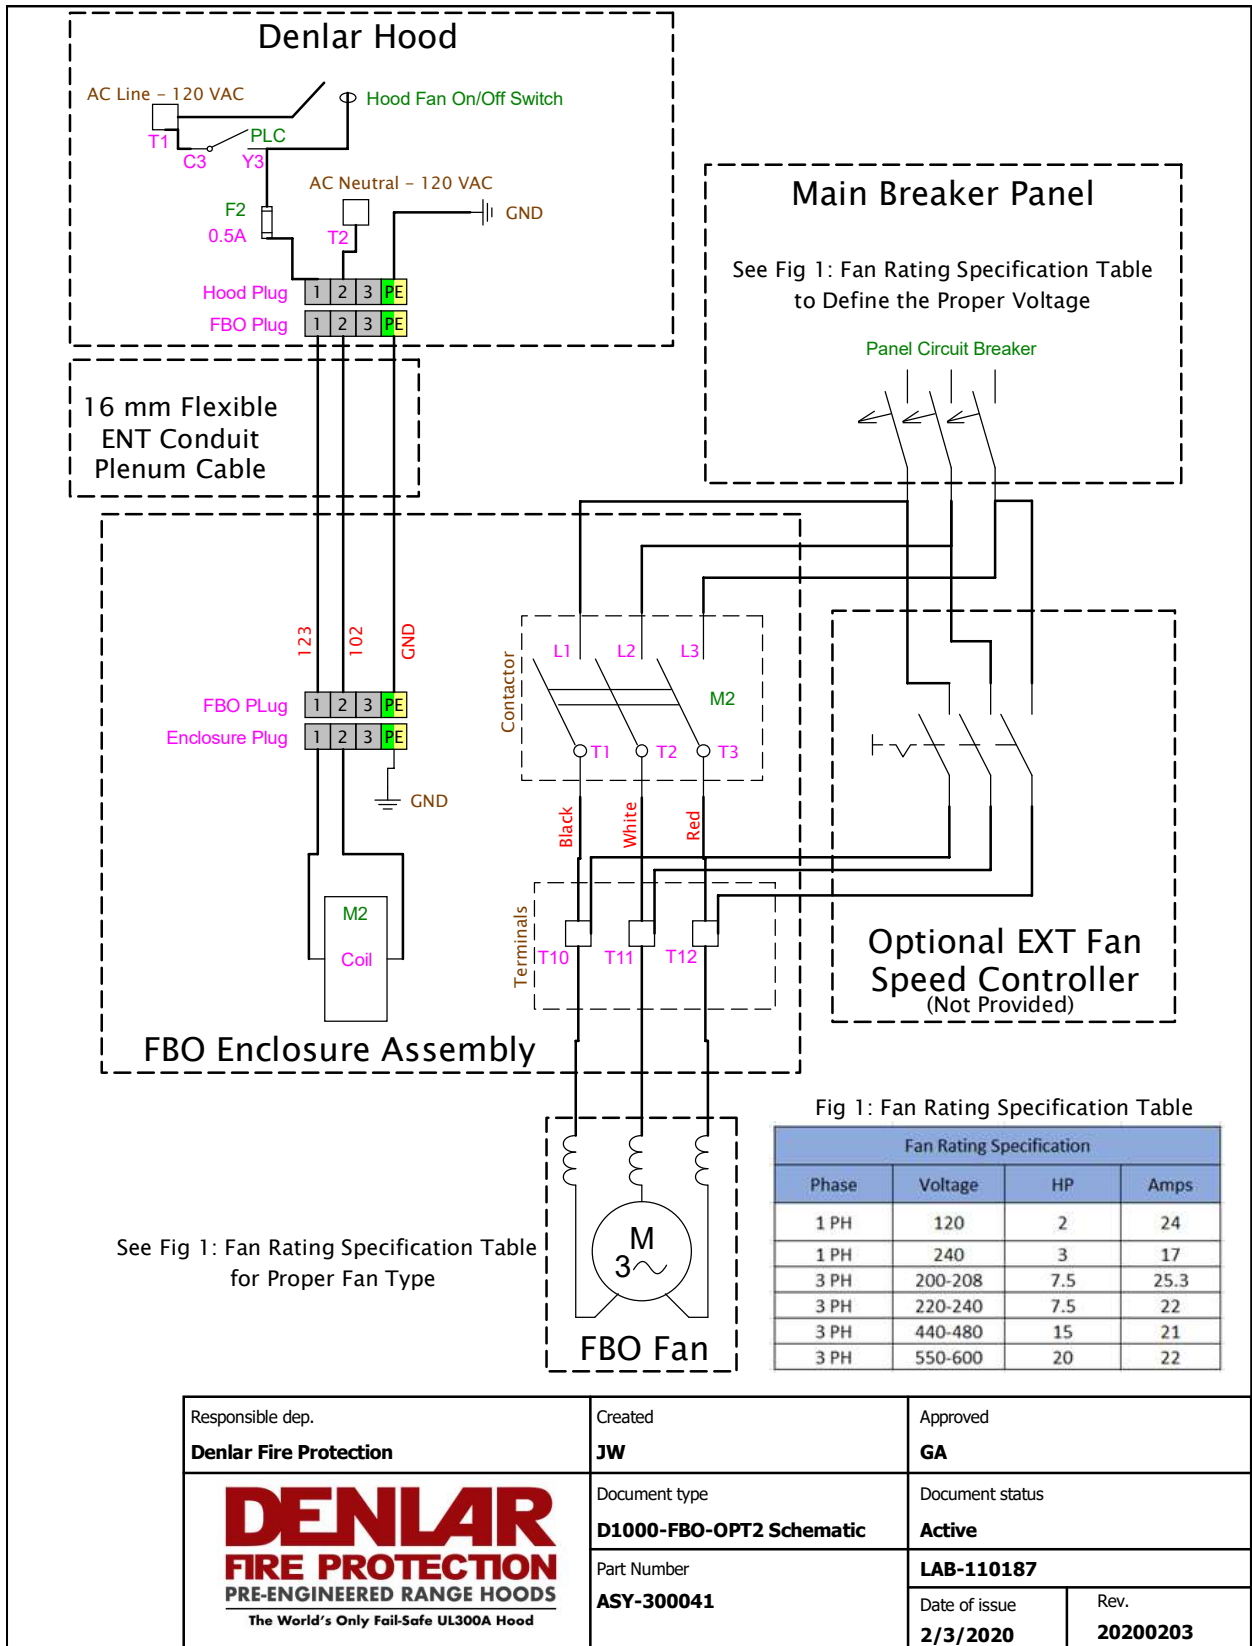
Denlar Hood

AC Line - 120 VAC

Hood Fan On/Off Switch

T1

PLC

C3

Y3

AC Neutral - 120 VAC

F2

0.5A

T2

GND

Hood Plug

1 2 3 PE

FBO Plug

1 2 3 PE

Main Breaker Panel

See Fig 1: Fan Rating Specification Table to Define the Proper Voltage

Panel Circuit Breaker

16 mm Flexible ENT Conduit Plenum Cable

123

102

GND

Contactor

L1

L2

L3

M2

T1

T2

T3

FBO PLug

1 2 3 PE

Enclosure Plug

1 2 3 PE

GND

Black

White

Red

M2

Coil

Terminals

T10

T11

T12

Optional EXT Fan Speed Controller
(Not Provided)

FBO Enclosure Assembly

Fig 1: Fan Rating Specification Table

| Fan Rating Specification | | | |
|---|---|---|---|
| Phase | Voltage | HP | Amps |
| 1 PH | 120 | 2 | 24 |
| 1 PH | 240 | 3 | 17 |
| 3 PH | 200-208 | 7.5 | 25.3 |
| 3 PH | 220-240 | 7.5 | 22 |
| 3 PH | 440-480 | 15 | 21 |
| 3 PH | 550-600 | 20 | 22 |

See Fig 1: Fan Rating Specification Table for Proper Fan Type

M
3~

FBO Fan

| Responsible dep.<br>Denlar Fire Protection | Created<br>JW | Approved<br>GA | |
|---|---|---|---|
| DENLAR FIRE PROTECTION PRE-ENGINEERED RANGE HOODS The World's Only Fail-Safe UL300A Hood | Document type<br>D1000-FBO-OPT2 Schematic | Document status<br>Active | |
| | Part Number<br>ASY-300041 | LAB-110187 | |
| | | Date of issue<br>2/3/2020 | Rev.<br>20200203 |